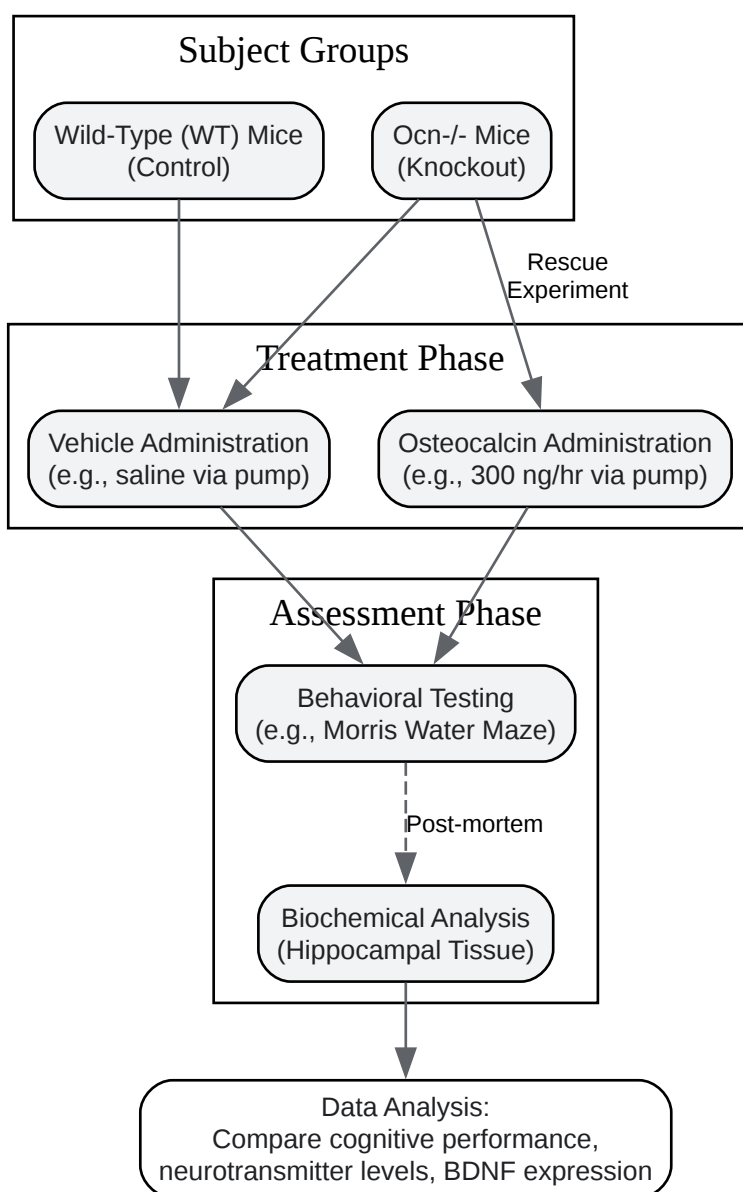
Subject Groups

Wild-Type (WT) Mice (Control)

Ocn-/- Mice (Knockout)

Rescue Experiment

Treatment Phase

Vehicle Administration (e.g., saline via pump)

Osteocalcin Administration (e.g., 300 ng/hr via pump)

Assessment Phase

Behavioral Testing (e.g., Morris Water Maze)

Post-mortem

Biochemical Analysis (Hippocampal Tissue)

Data Analysis: Compare cognitive performance, neurotransmitter levels, BDNF expression